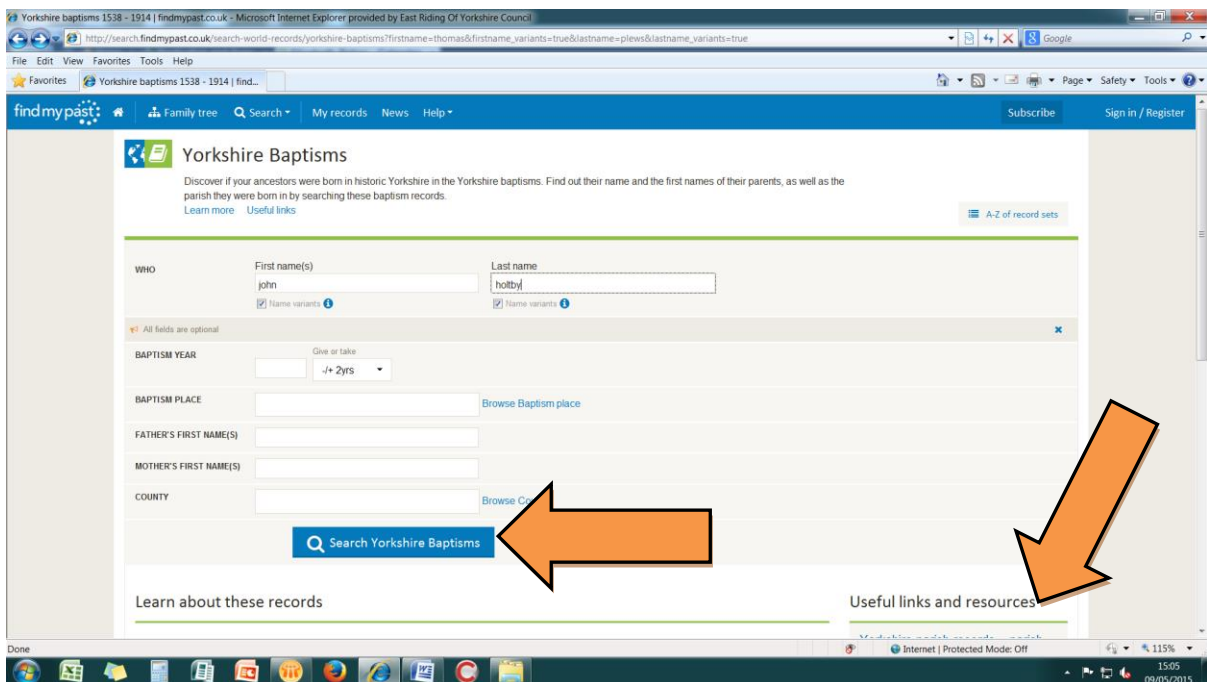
Yorkshire baptisms 1538 - 1914 | findmypast.co.uk - Microsoft Internet Explorer provided by East Riding Of Yorkshire Council

http://search.findmypast.co.uk/search-world-records/yorkshire-baptisms?firstname=thomas&firstname_variants=true&lastname=plews&lastname_variants=true

Google

File Edit View Favorites Tools Help

Favorites Yorkshire baptisms 1538 - 1914 | find...

Page ▾ Safety ▾ Tools ▾

findmypast Family tree Search ▾ My records News Help ▾ Subscribe Sign in / Register

Yorkshire Baptisms

Discover if your ancestors were born in historic Yorkshire in the Yorkshire baptisms. Find out their name and the first names of their parents, as well as the parish they were born in by searching these baptism records.

Learn more Useful links

A-Z of record sets

WHO

First name(s)
john
Name variants

Last name
holtby
Name variants

All fields are optional

BAPTISM YEAR
Give or take
-/+ 2yrs

BAPTISM PLACE
Browse Baptism place

FATHER'S FIRST NAME(S)

MOTHER'S FIRST NAME(S)

COUNTY
Browse Co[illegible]

Search Yorkshire Baptisms

Learn about these records

Useful links and resources

Done

Internet | Protected Mode: Off

115%

15:05
09/05/2015